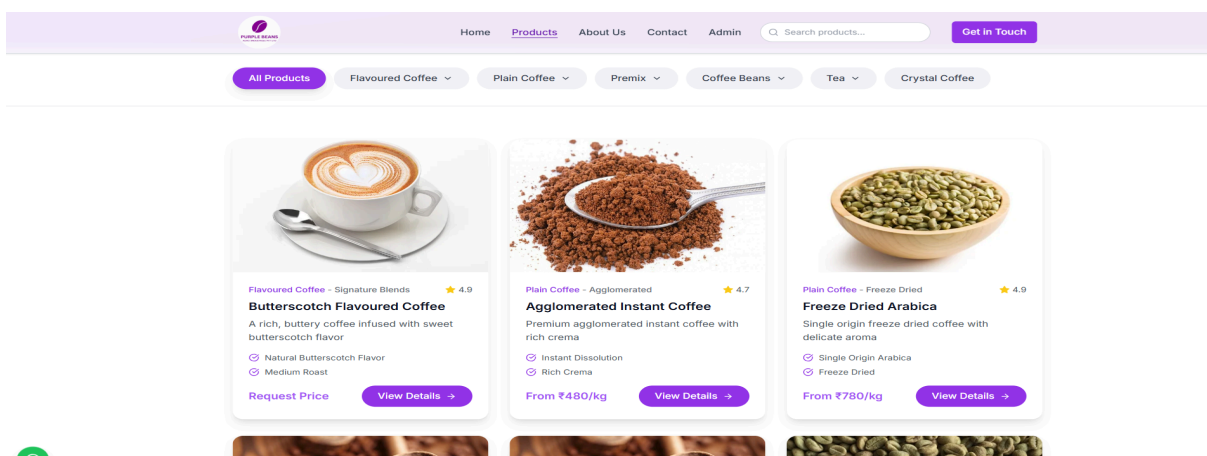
PURPLE BEANS

Home Products About Us Contact Admin Search products... Get in Touch

All Products Flavoured Coffee Plain Coffee Premix Coffee Beans Tea Crystal Coffee

Flavoured Coffee - Signature Blends ★ 4.9
Butterscotch Flavoured Coffee
A rich, buttery coffee infused with sweet butterscotch flavor
Natural Butterscotch Flavor
Medium Roast
Request Price View Details →

Plain Coffee - Agglomerated ★ 4.7
Agglomerated Instant Coffee
Premium agglomerated instant coffee with rich crema
Instant Dissolution
Rich Crema
From ₹480/kg View Details →

Plain Coffee - Freeze Dried ★ 4.9
Freeze Dried Arabica
Single origin freeze dried coffee with delicate aroma
Single Origin Arabica
Freeze Dried
From ₹780/kg View Details →